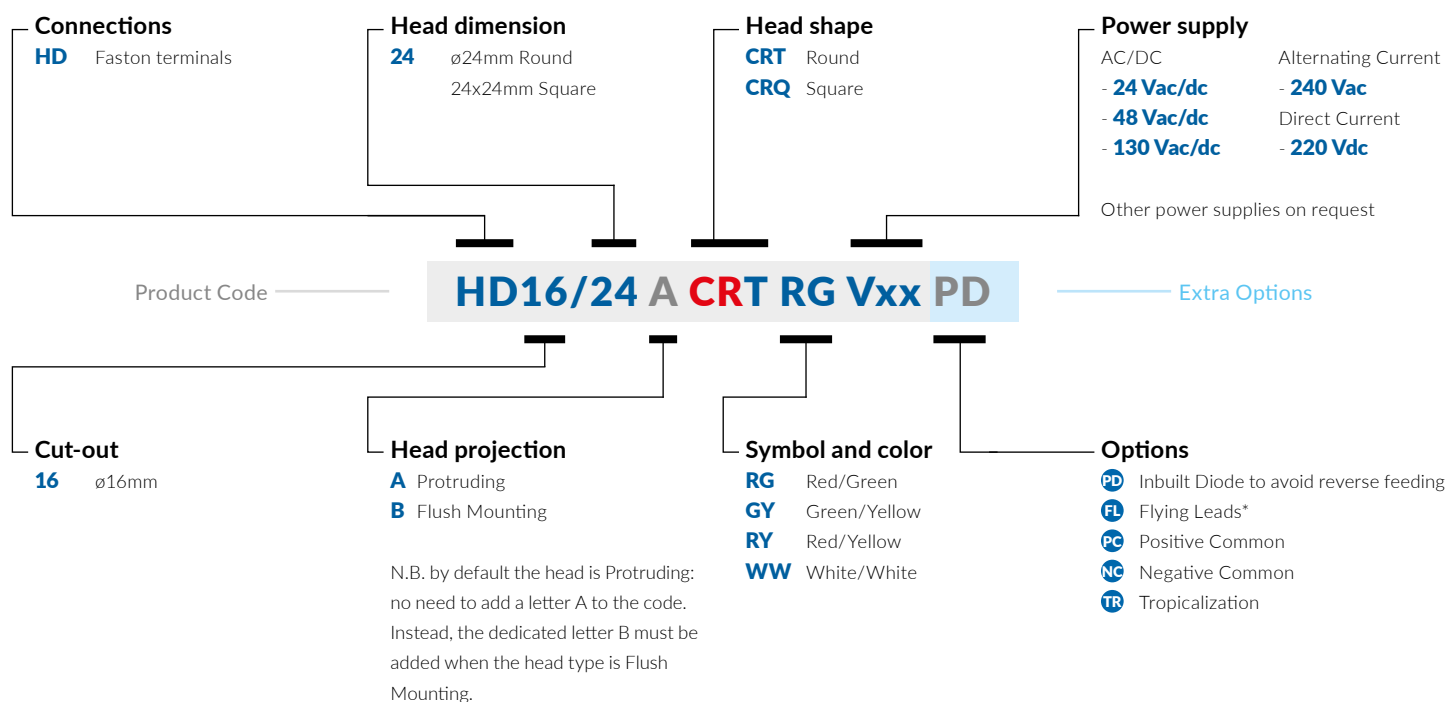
Connections
HD Faston terminals

Head dimension
24 ø24mm Round
24x24mm Square

Head shape
CRT Round
CRQ Square

Power supply
AC/DC
- 24 Vac/dc
- 48 Vac/dc
- 130 Vac/dc

Alternating Current
- 240 Vac
Direct Current
- 220 Vdc

Other power supplies on request

Product Code

HD16/24 A CRT RG Vxx PD

Extra Options

Cut-out
16 ø16mm

Head projection
A Protruding
B Flush Mounting

N.B. by default the head is Protruding: no need to add a letter A to the code. Instead, the dedicated letter B must be added when the head type is Flush Mounting.

Symbol and color
RG Red/Green
GY Green/Yellow
RY Red/Yellow
WW White/White

Options
PD Inbuilt Diode to avoid reverse feeding
FL Flying Leads*
PC Positive Common
NC Negative Common
TR Tropicalization